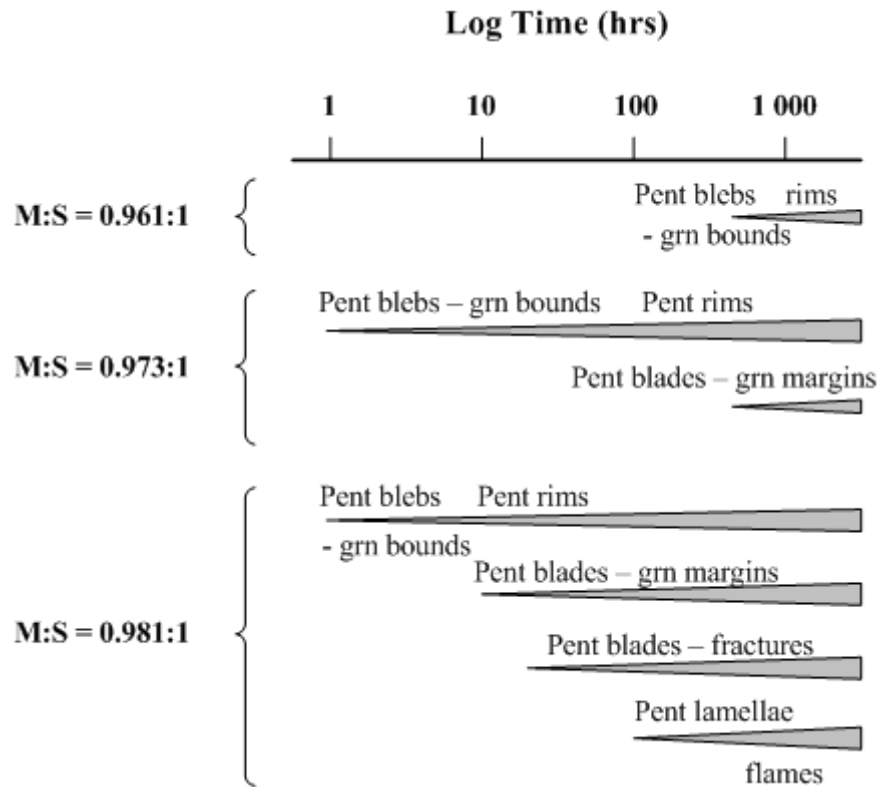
Log Time (hrs)

1 10 100 1 000

M:S = 0.961:1

Pent blebs rims
- grn bounds

M:S = 0.973:1

Pent blebs – grn bounds Pent rims

Pent blades – grn margins

M:S = 0.981:1

Pent blebs Pent rims
- grn bounds

Pent blades – grn margins

Pent blades – fractures

Pent lamellae
flames